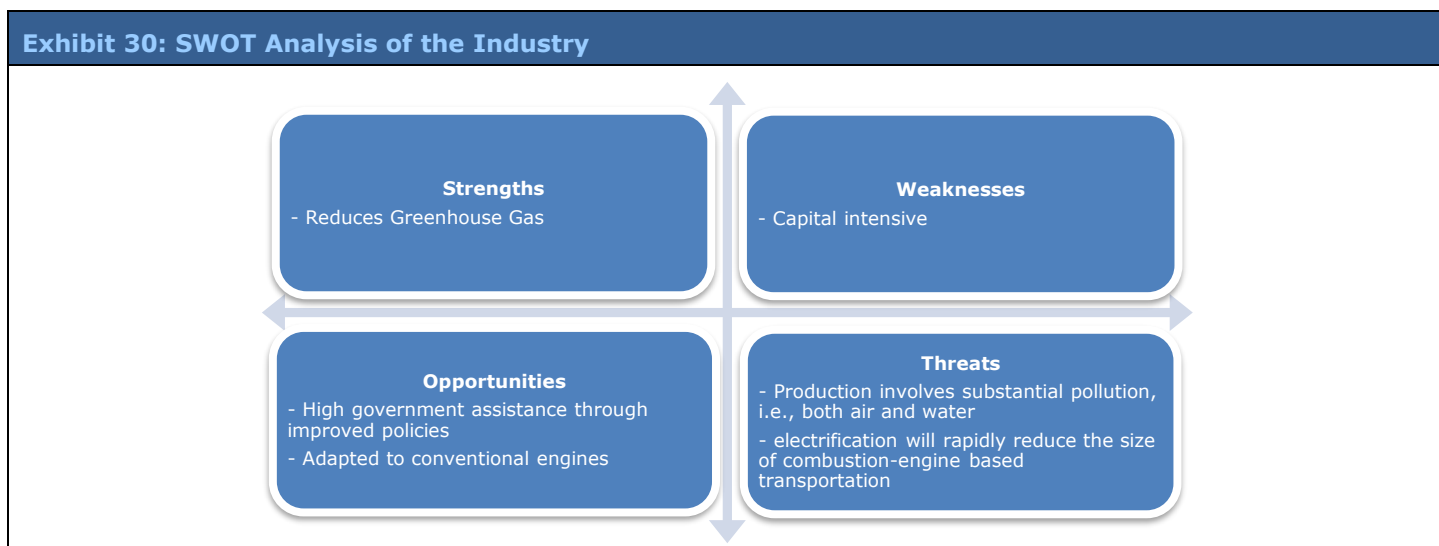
Exhibit 30: SWOT Analysis of the Industry

Strengths
- Reduces Greenhouse Gas

Weaknesses
- Capital intensive

Opportunities
- High government assistance through improved policies
- Adapted to conventional engines

Threats
- Production involves substantial pollution, i.e., both air and water
- electrification will rapidly reduce the size of combustion-engine based transportation